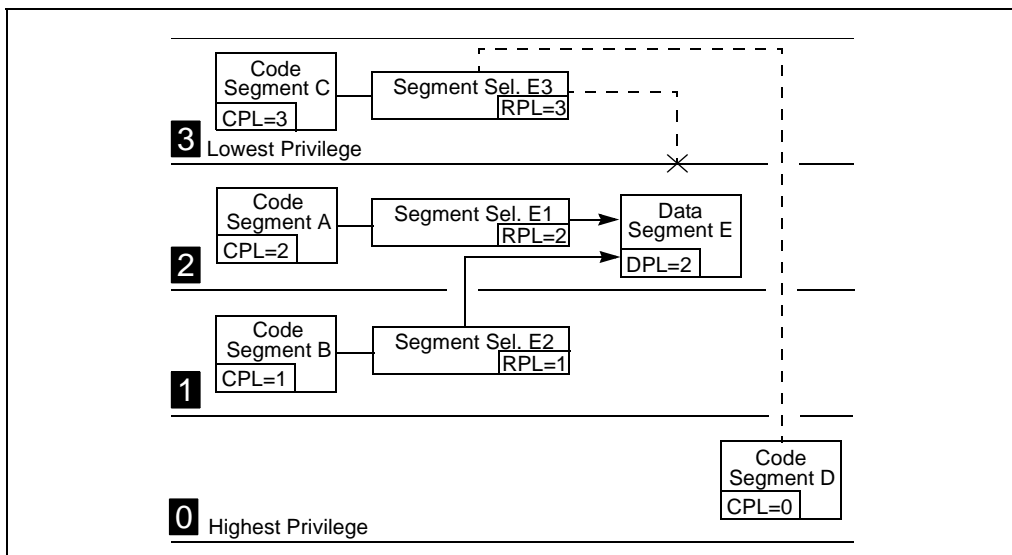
Code Segment C
CPL=3

Segment Sel. E3
RPL=3

3 Lowest Privilege

Code Segment A
CPL=2

Segment Sel. E1
RPL=2

Data Segment E
DPL=2

2

Code Segment B
CPL=1

Segment Sel. E2
RPL=1

1

Code Segment D
CPL=0

0 Highest Privilege